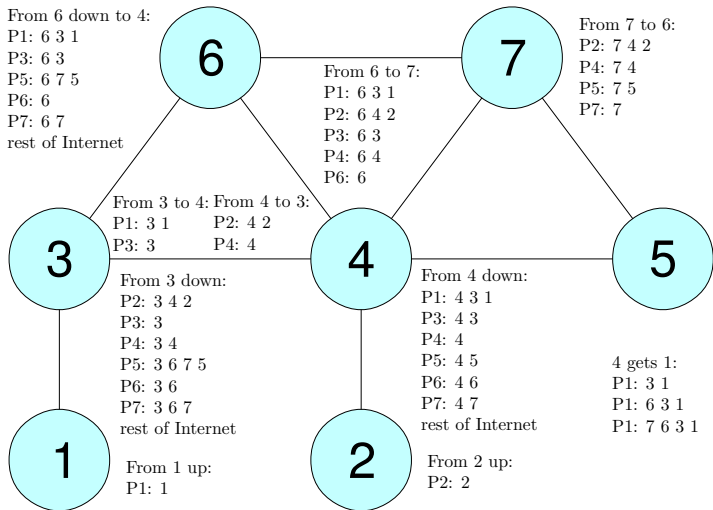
From 6 down to 4:
P1: 6 3 1
P3: 6 3
P5: 6 7 5
P6: 6
P7: 6 7
rest of Internet

6

7

From 7 to 6:
P2: 7 4 2
P4: 7 4
P5: 7 5
P7: 7

From 6 to 7:
P1: 6 3 1
P2: 6 4 2
P3: 6 3
P4: 6 4
P6: 6

From 3 to 4:
P1: 3 1
P3: 3

From 4 to 3:
P2: 4 2
P4: 4

3

4

5

From 3 down:
P2: 3 4 2
P3: 3
P4: 3 4
P5: 3 6 7 5
P6: 3 6
P7: 3 6 7
rest of Internet

From 4 down:
P1: 4 3 1
P3: 4 3
P4: 4
P5: 4 5
P6: 4 6
P7: 4 7
rest of Internet

4 gets 1:
P1: 3 1
P1: 6 3 1
P1: 7 6 3 1

1

From 1 up:
P1: 1

2

From 2 up:
P2: 2